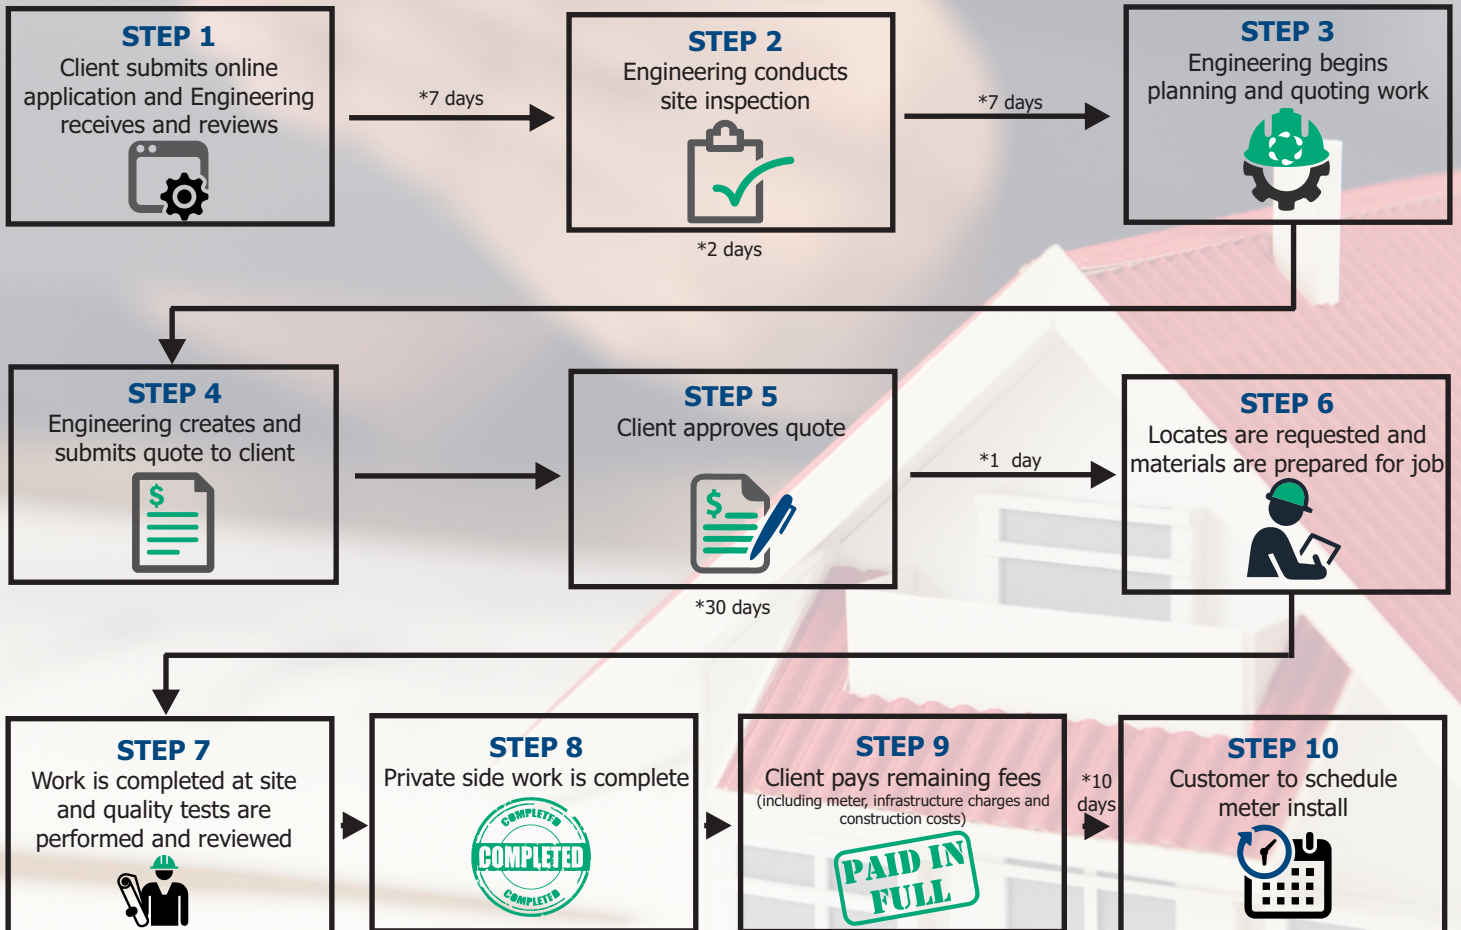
STEP 1
Client submits online application and Engineering receives and reviews

*7 days

STEP 2
Engineering conducts site inspection

*2 days

*7 days

STEP 3
Engineering begins planning and quoting work

STEP 4
Engineering creates and submits quote to client

$

STEP 5
Client approves quote

$

*30 days

*1 day

STEP 6
Locates are requested and materials are prepared for job

STEP 7
Work is completed at site and quality tests are performed and reviewed

STEP 8
Private side work is complete

COMPLETED
COMPLETED
COMPLETED

STEP 9
Client pays remaining fees
(including meter, infrastructure charges and construction costs)

PAID IN FULL

*10 days

STEP 10
Customer to schedule meter install